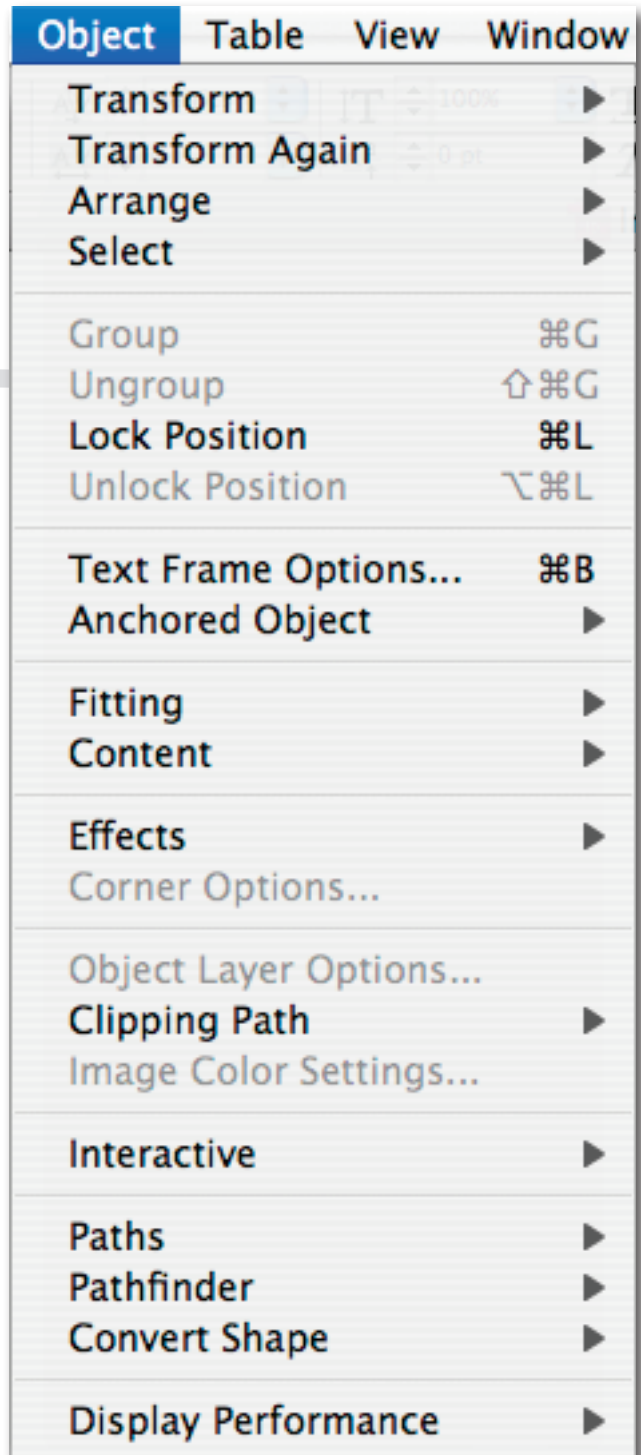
Object Table View Window

Transform ▶
Transform Again ▶
Arrange ▶
Select ▶

Group ⌘G
Ungroup ⇧⌘G
Lock Position ⌘L
Unlock Position ⌥⌘L

Text Frame Options... ⌘B
Anchored Object ▶

Fitting ▶
Content ▶

Effects ▶
Corner Options...

Object Layer Options...
Clipping Path ▶
Image Color Settings...

Interactive ▶

Paths ▶
Pathfinder ▶
Convert Shape ▶

Display Performance ▶